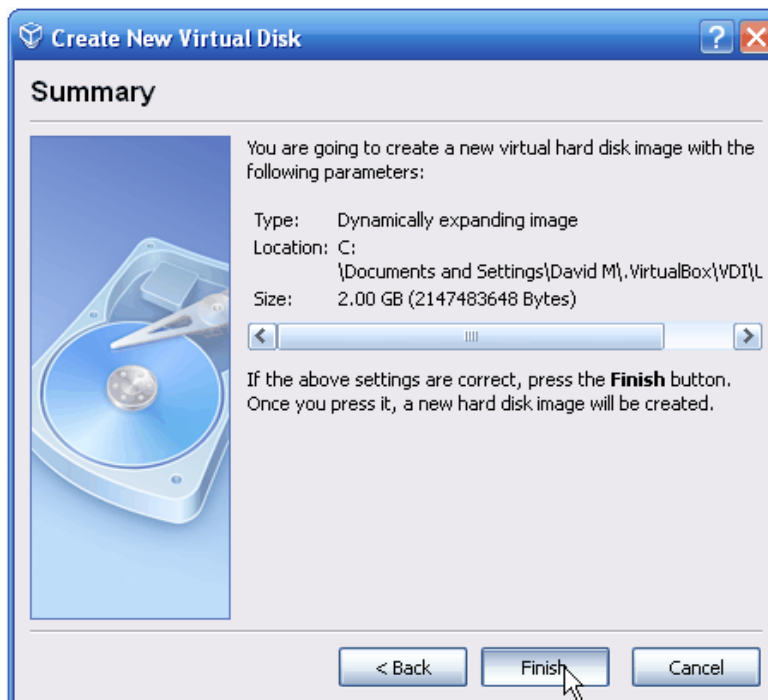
Create New Virtual Disk

?

Summary

You are going to create a new virtual hard disk image with the following parameters:

Type: Dynamically expanding image
Location: C:\Documents and Settings\David M\.VirtualBox\VDI\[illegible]
Size: 2.00 GB (2147483648 Bytes)

If the above settings are correct, press the **Finish** button. Once you press it, a new hard disk image will be created.

< Back
Finish
Cancel